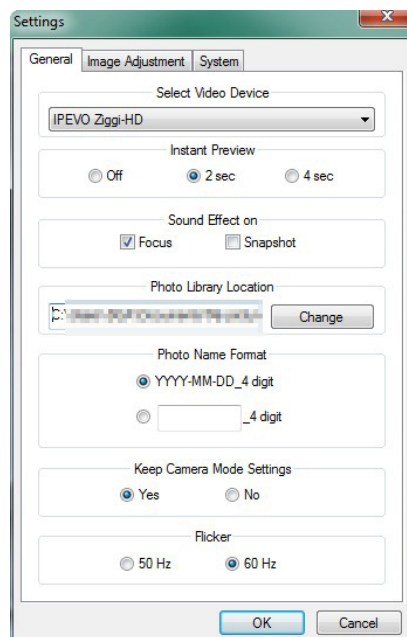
Settings
General | Image Adjustment | System

Select Video Device
IPEVO Ziggi-HD

Instant Preview
Off 2 sec 4 sec

Sound Effect on
Focus Snapshot

Photo Library Location
C:\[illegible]
Change

Photo Name Format
YYYY-MM-DD_4 digit
_4 digit

Keep Camera Mode Settings
Yes No

Flicker
50 Hz 60 Hz

OK Cancel